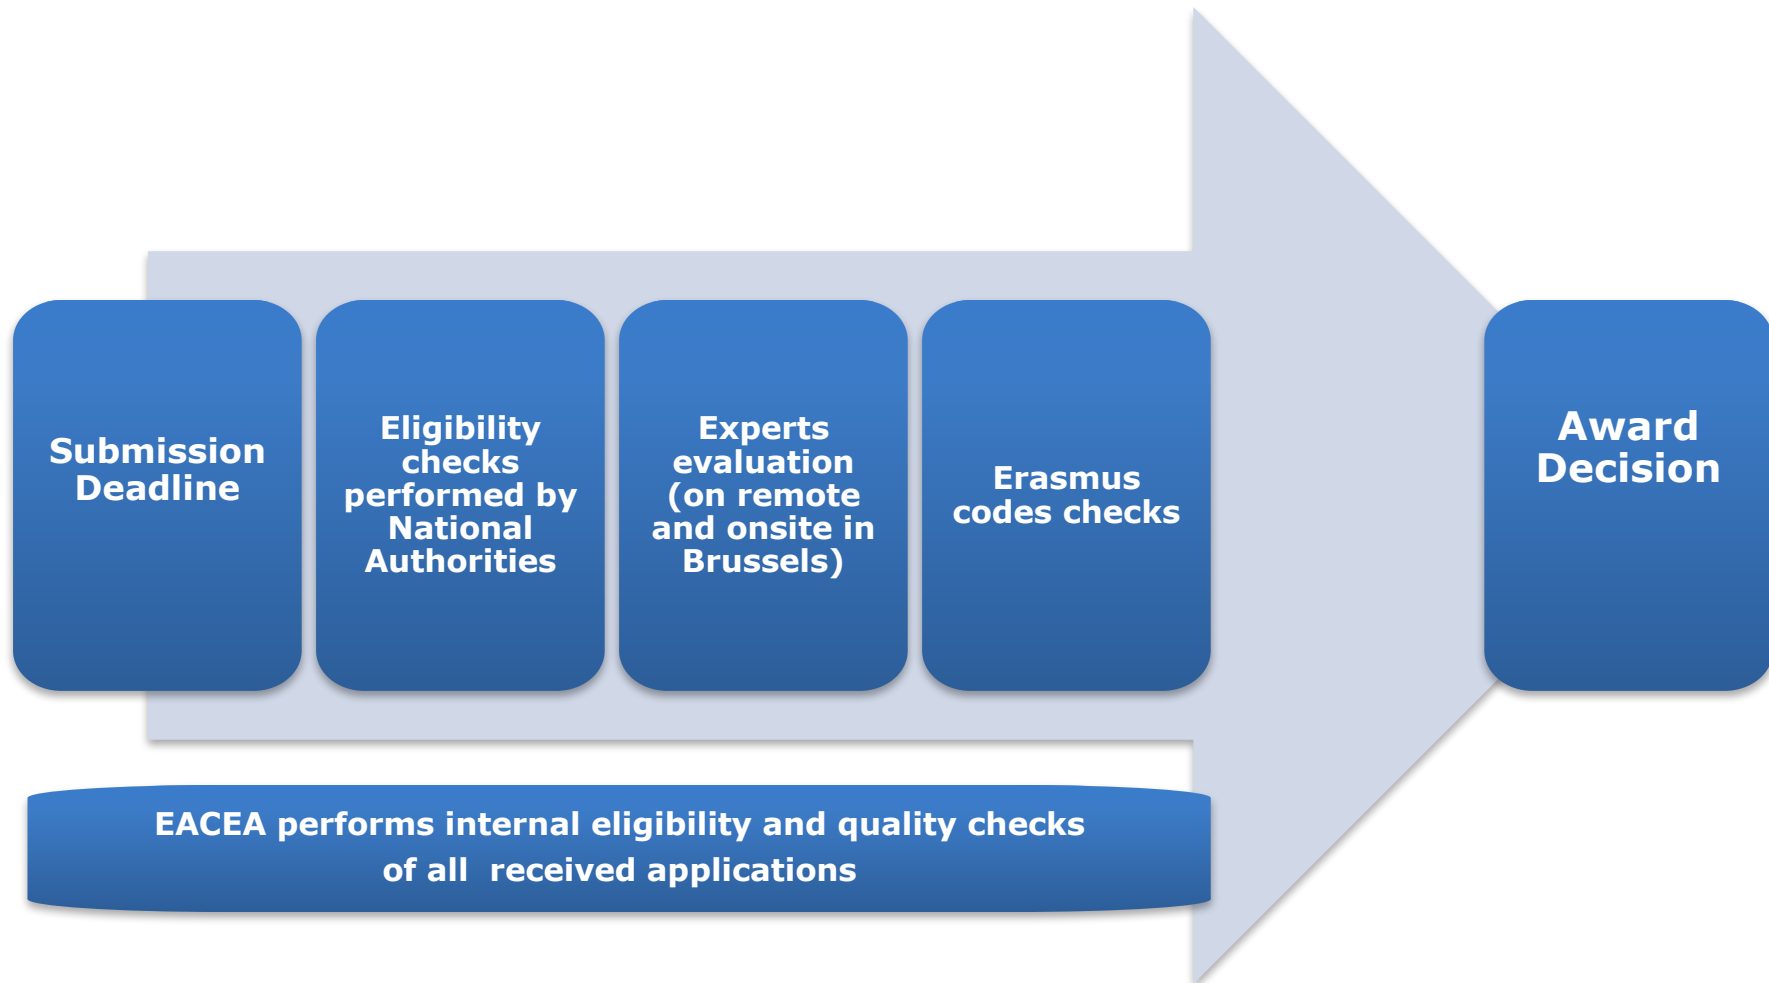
Submission Deadline

Eligibility checks performed by National Authorities

Experts evaluation (on remote and onsite in Brussels)

Erasmus codes checks

Award Decision

EACEA performs internal eligibility and quality checks of all received applications